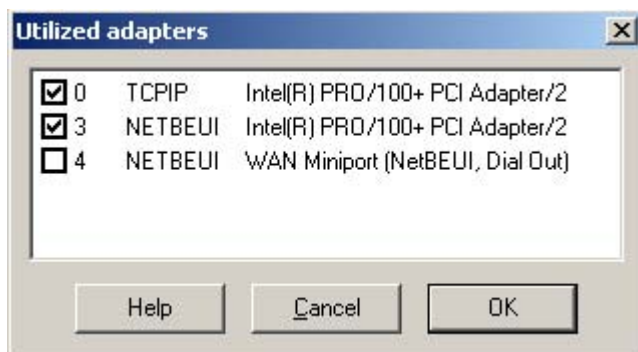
Utilized adapters

| | | |
|---|---|---|
| ☑ 0 | TCPIP | Intel(R) PRO/100+ PCI Adapter/2 |
| ☑ 3 | NETBEUI | Intel(R) PRO/100+ PCI Adapter/2 |
| ☐ 4 | NETBEUI | WAN Miniport (NetBEUI, Dial Out) |

Help Cancel OK